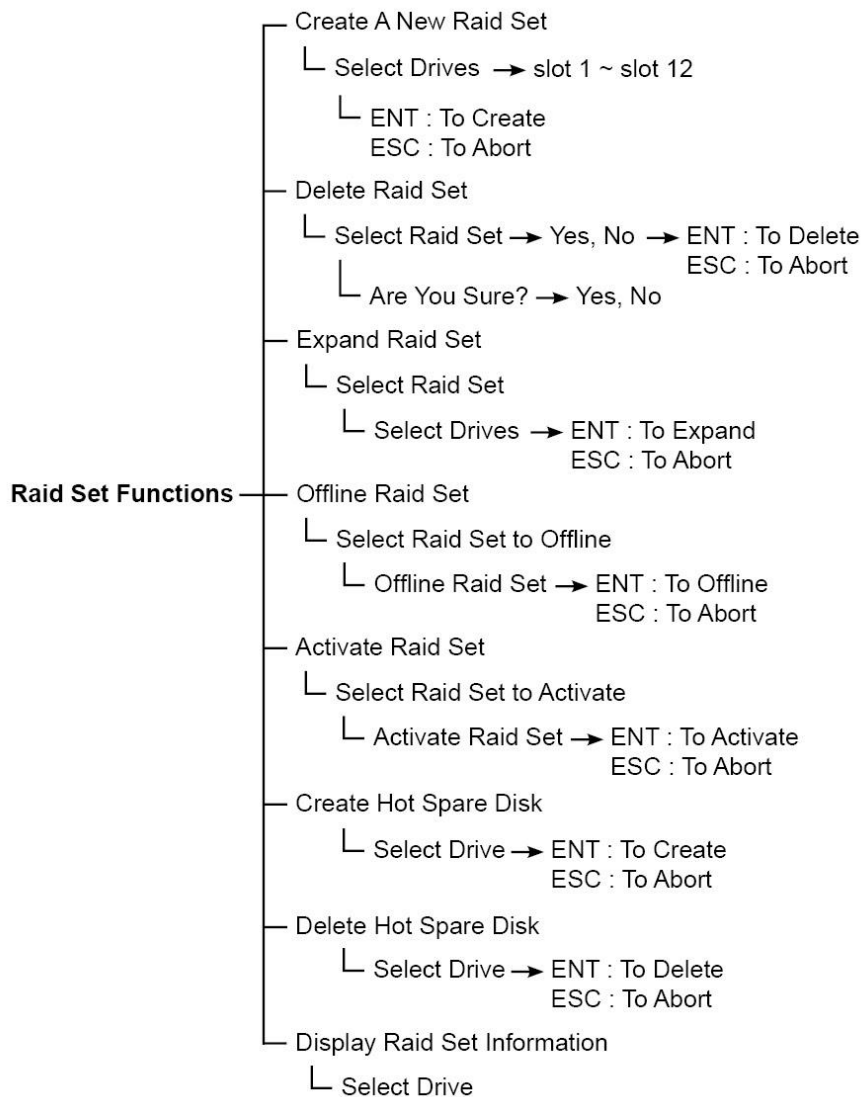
Raid Set Functions

Create A New Raid Set

Select Drives → slot 1 ~ slot 12

ENT : To Create
ESC : To Abort

Delete Raid Set

Select Raid Set → Yes, No → ENT : To Delete
ESC : To Abort

Are You Sure? → Yes, No

Expand Raid Set

Select Raid Set

Select Drives → ENT : To Expand
ESC : To Abort

Offline Raid Set

Select Raid Set to Offline

Offline Raid Set → ENT : To Offline
ESC : To Abort

Activate Raid Set

Select Raid Set to Activate

Activate Raid Set → ENT : To Activate
ESC : To Abort

Create Hot Spare Disk

Select Drive → ENT : To Create
ESC : To Abort

Delete Hot Spare Disk

Select Drive → ENT : To Delete
ESC : To Abort

Display Raid Set Information

Select Drive